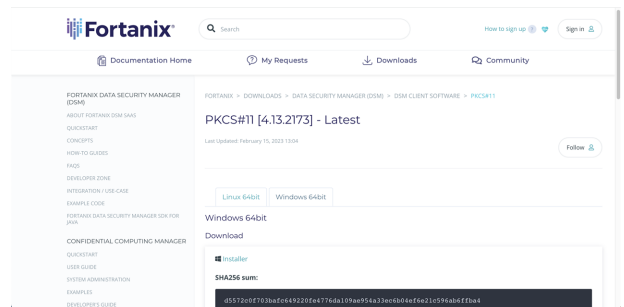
Fortanix®

Search

How to sign up

Sign in

Documentation Home

My Requests

Downloads

Community

FORTANIX DATA SECURITY MANAGER (DSM)

ABOUT FORTANIX DSM SAAS

QUICKSTART

CONCEPTS

HOW-TO GUIDES

FAQS

DEVELOPER ZONE

INTEGRATION / USE-CASE

EXAMPLE CODE

FORTANIX DATA SECURITY MANAGER SDK FOR JAVA

CONFIDENTIAL COMPUTING MANAGER

QUICKSTART

USER GUIDE

SYSTEM ADMINISTRATION

EXAMPLES

DEVELOPER'S GUIDE

FORTANIX > DOWNLOADS > DATA SECURITY MANAGER (DSM) > DSM CLIENT SOFTWARE > PKCS#11

PKCS#11 [4.13.2173] - Latest

Last Updated: February 15, 2023 13:04

Follow

Linux 64bit

Windows 64bit

Windows 64bit

Download

Installer

SHA256 sum:

d5572c0f703baf c649220fe4776da109ae954a33ec6b04ef6e21c596ab6ffba4